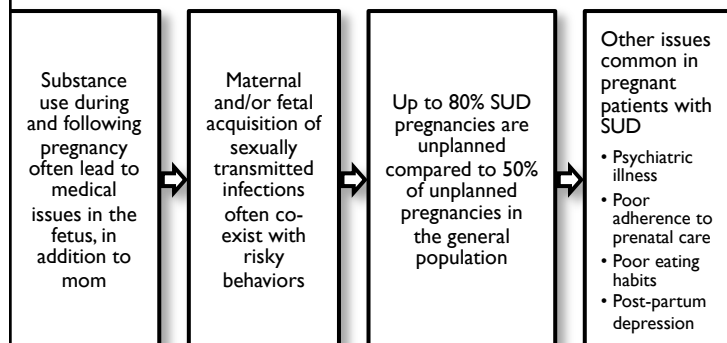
Substance use during and following pregnancy often lead to medical issues in the fetus, in addition to mom

Maternal and/or fetal acquisition of sexually transmitted infections often co-exist with risky behaviors

Up to 80% SUD pregnancies are unplanned compared to 50% of unplanned pregnancies in the general population

Other issues common in pregnant patients with SUD

- Psychiatric illness
- Poor adherence to prenatal care
- Poor eating habits
- Post-partum depression